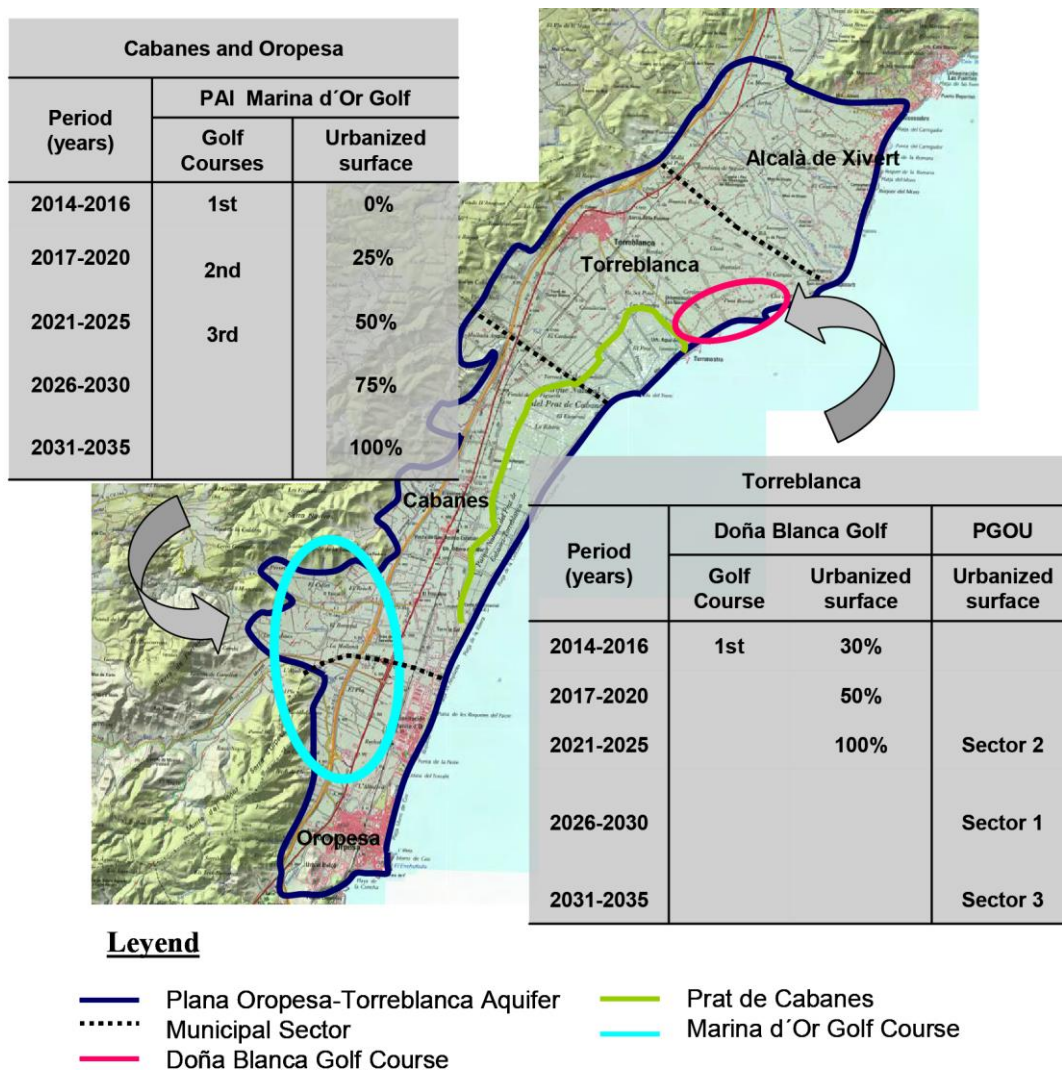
| Cabanes and Oropesa | | |
|---|---|---|
| Period (years) | PAI Marina d´Or Golf | |
| | Golf Courses | Urbanized surface |
| 2014-2016 | 1st | 0% |
| 2017-2020 | 2nd | 25% |
| 2021-2025 | 3rd | 50% |
| 2026-2030 | | 75% |
| 2031-2035 | | 100% |

Alcalà de Xivert

Torreblanca

Cabanes

Oropesa

| Torreblanca | | | |
|---|---|---|---|
| Period (years) | Doña Blanca Golf | | PGOU |
| | Golf Course | Urbanized surface | Urbanized surface |
| 2014-2016 | 1st | 30% | |
| 2017-2020 | | 50% | |
| 2021-2025 | | 100% | Sector 2 |
| 2026-2030 | | | Sector 1 |
| 2031-2035 | | | Sector 3 |

Leyend

Plana Oropesa-Torreblanca Aquifer
Municipal Sector
Doña Blanca Golf Course
Prat de Cabanes
Marina d´Or Golf Course